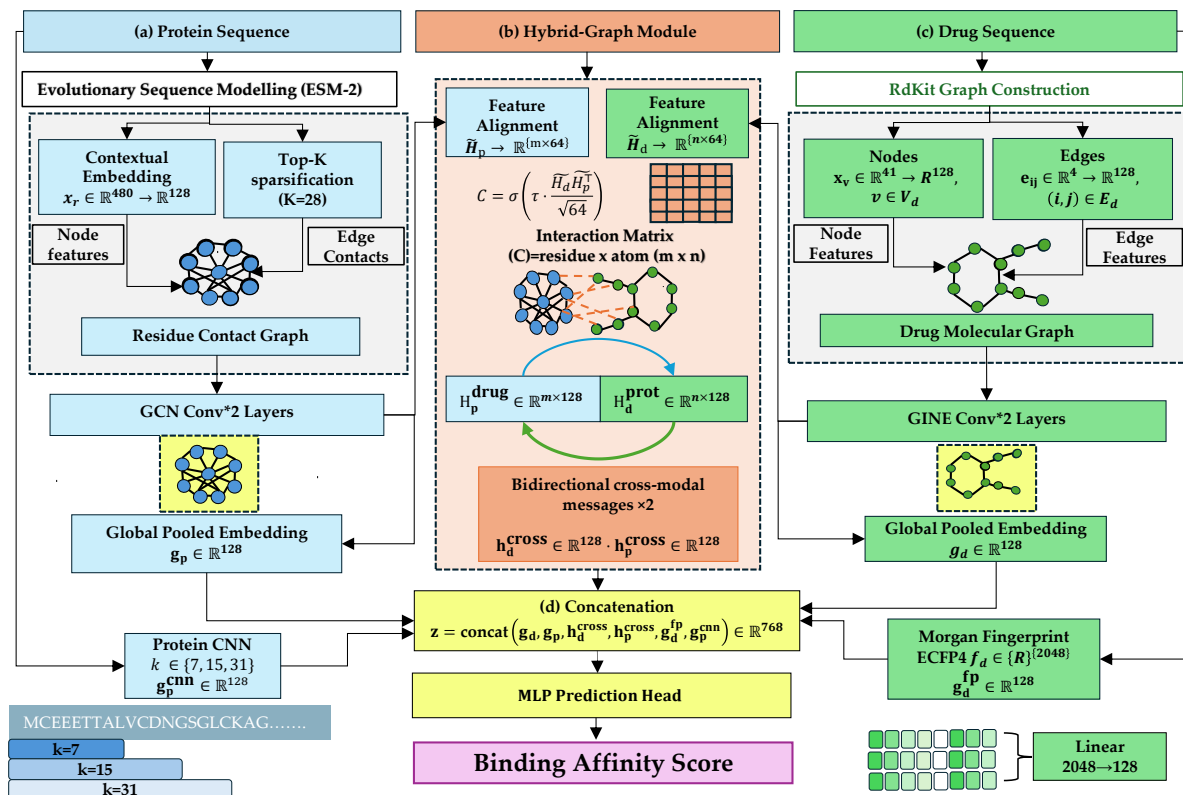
(a) Protein Sequence

Evolutionary Sequence Modelling (ESM-2)

Contextual Embedding
$x_r \in \mathbb{R}^{480} \rightarrow \mathbb{R}^{128}$

Top-K sparsification
(K=28)

Node features

Edge Contacts

Residue Contact Graph

GCN Conv*2 Layers

Global Pooled Embedding
$g_p \in \mathbb{R}^{128}$

Protein CNN
$k \in \{7, 15, 31\}$
$g_p^{cnn} \in \mathbb{R}^{128}$

MCEEETTALVCDNGSGLCKAG…….

k=7

k=15

k=31

(b) Hybrid-Graph Module

Feature Alignment
$\widetilde{H}_p \rightarrow \mathbb{R}^{\{m\times 64\}}$

Feature Alignment
$\widetilde{H}_d \rightarrow \mathbb{R}^{\{n\times 64\}}$

$C = \sigma\left(\tau \cdot \frac{\widetilde{H_d}\widetilde{H_p^T}}{\sqrt{64}}\right)$

Interaction Matrix
(C)=residue x atom (m x n)

$H_p^{drug} \in \mathbb{R}^{m\times 128}$

$H_d^{prot} \in \mathbb{R}^{n\times 128}$

Bidirectional cross-modal messages ×2

$h_d^{cross} \in \mathbb{R}^{128} \cdot h_p^{cross} \in \mathbb{R}^{128}$

(c) Drug Sequence

RdKit Graph Construction

Nodes
$x_v \in \mathbb{R}^{41} \rightarrow R^{128}$,
$v \in V_d$

Edges
$e_{ij} \in \mathbb{R}^{4} \rightarrow \mathbb{R}^{128}$,
$(i, j) \in E_d$

Node Features

Edge Features

Drug Molecular Graph

GINE Conv*2 Layers

Global Pooled Embedding
$g_d \in \mathbb{R}^{128}$

(d) Concatenation
$z = concat\left(g_d, g_p, h_d^{cross}, h_p^{cross}, g_d^{fp}, g_p^{cnn}\right) \in \mathbb{R}^{768}$

MLP Prediction Head

Binding Affinity Score

Morgan Fingerprint
ECFP4 $f_d \in \{R\}^{\{2048\}}$
$g_d^{fp} \in \mathbb{R}^{128}$

Linear
2048→128